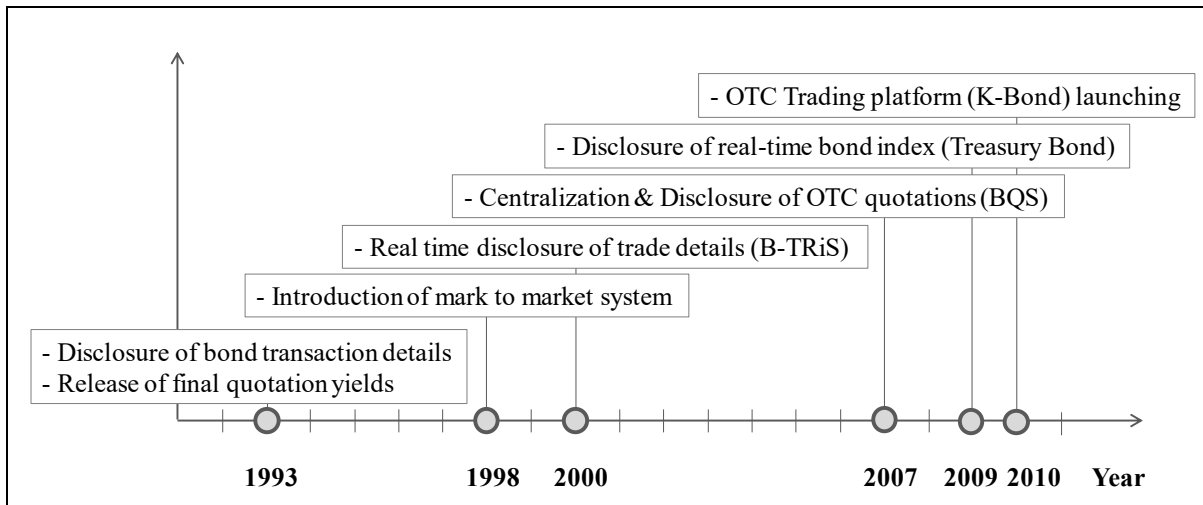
- OTC Trading platform (K-Bond) launching

- Disclosure of real-time bond index (Treasury Bond)

- Centralization & Disclosure of OTC quotations (BQS)

- Real time disclosure of trade details (B-TRiS)

- Introduction of mark to market system

- Disclosure of bond transaction details
- Release of final quotation yields

1993 1998 2000 2007 2009 2010 Year